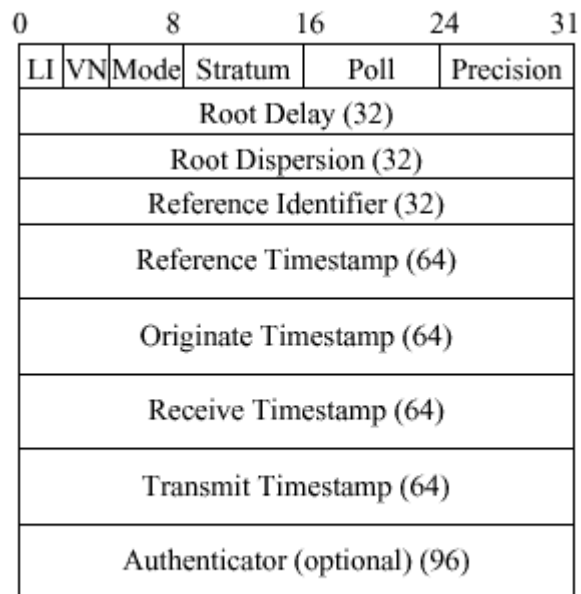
0 8 16 24 31

| LI | VN | Mode | Stratum | Poll | Precision |
|---|---|---|---|---|---|
| Root Delay (32) | | | | | |
| Root Dispersion (32) | | | | | |
| Reference Identifier (32) | | | | | |
| Reference Timestamp (64) | | | | | |
| Originate Timestamp (64) | | | | | |
| Receive Timestamp (64) | | | | | |
| Transmit Timestamp (64) | | | | | |
| Authenticator (optional) (96) | | | | | |